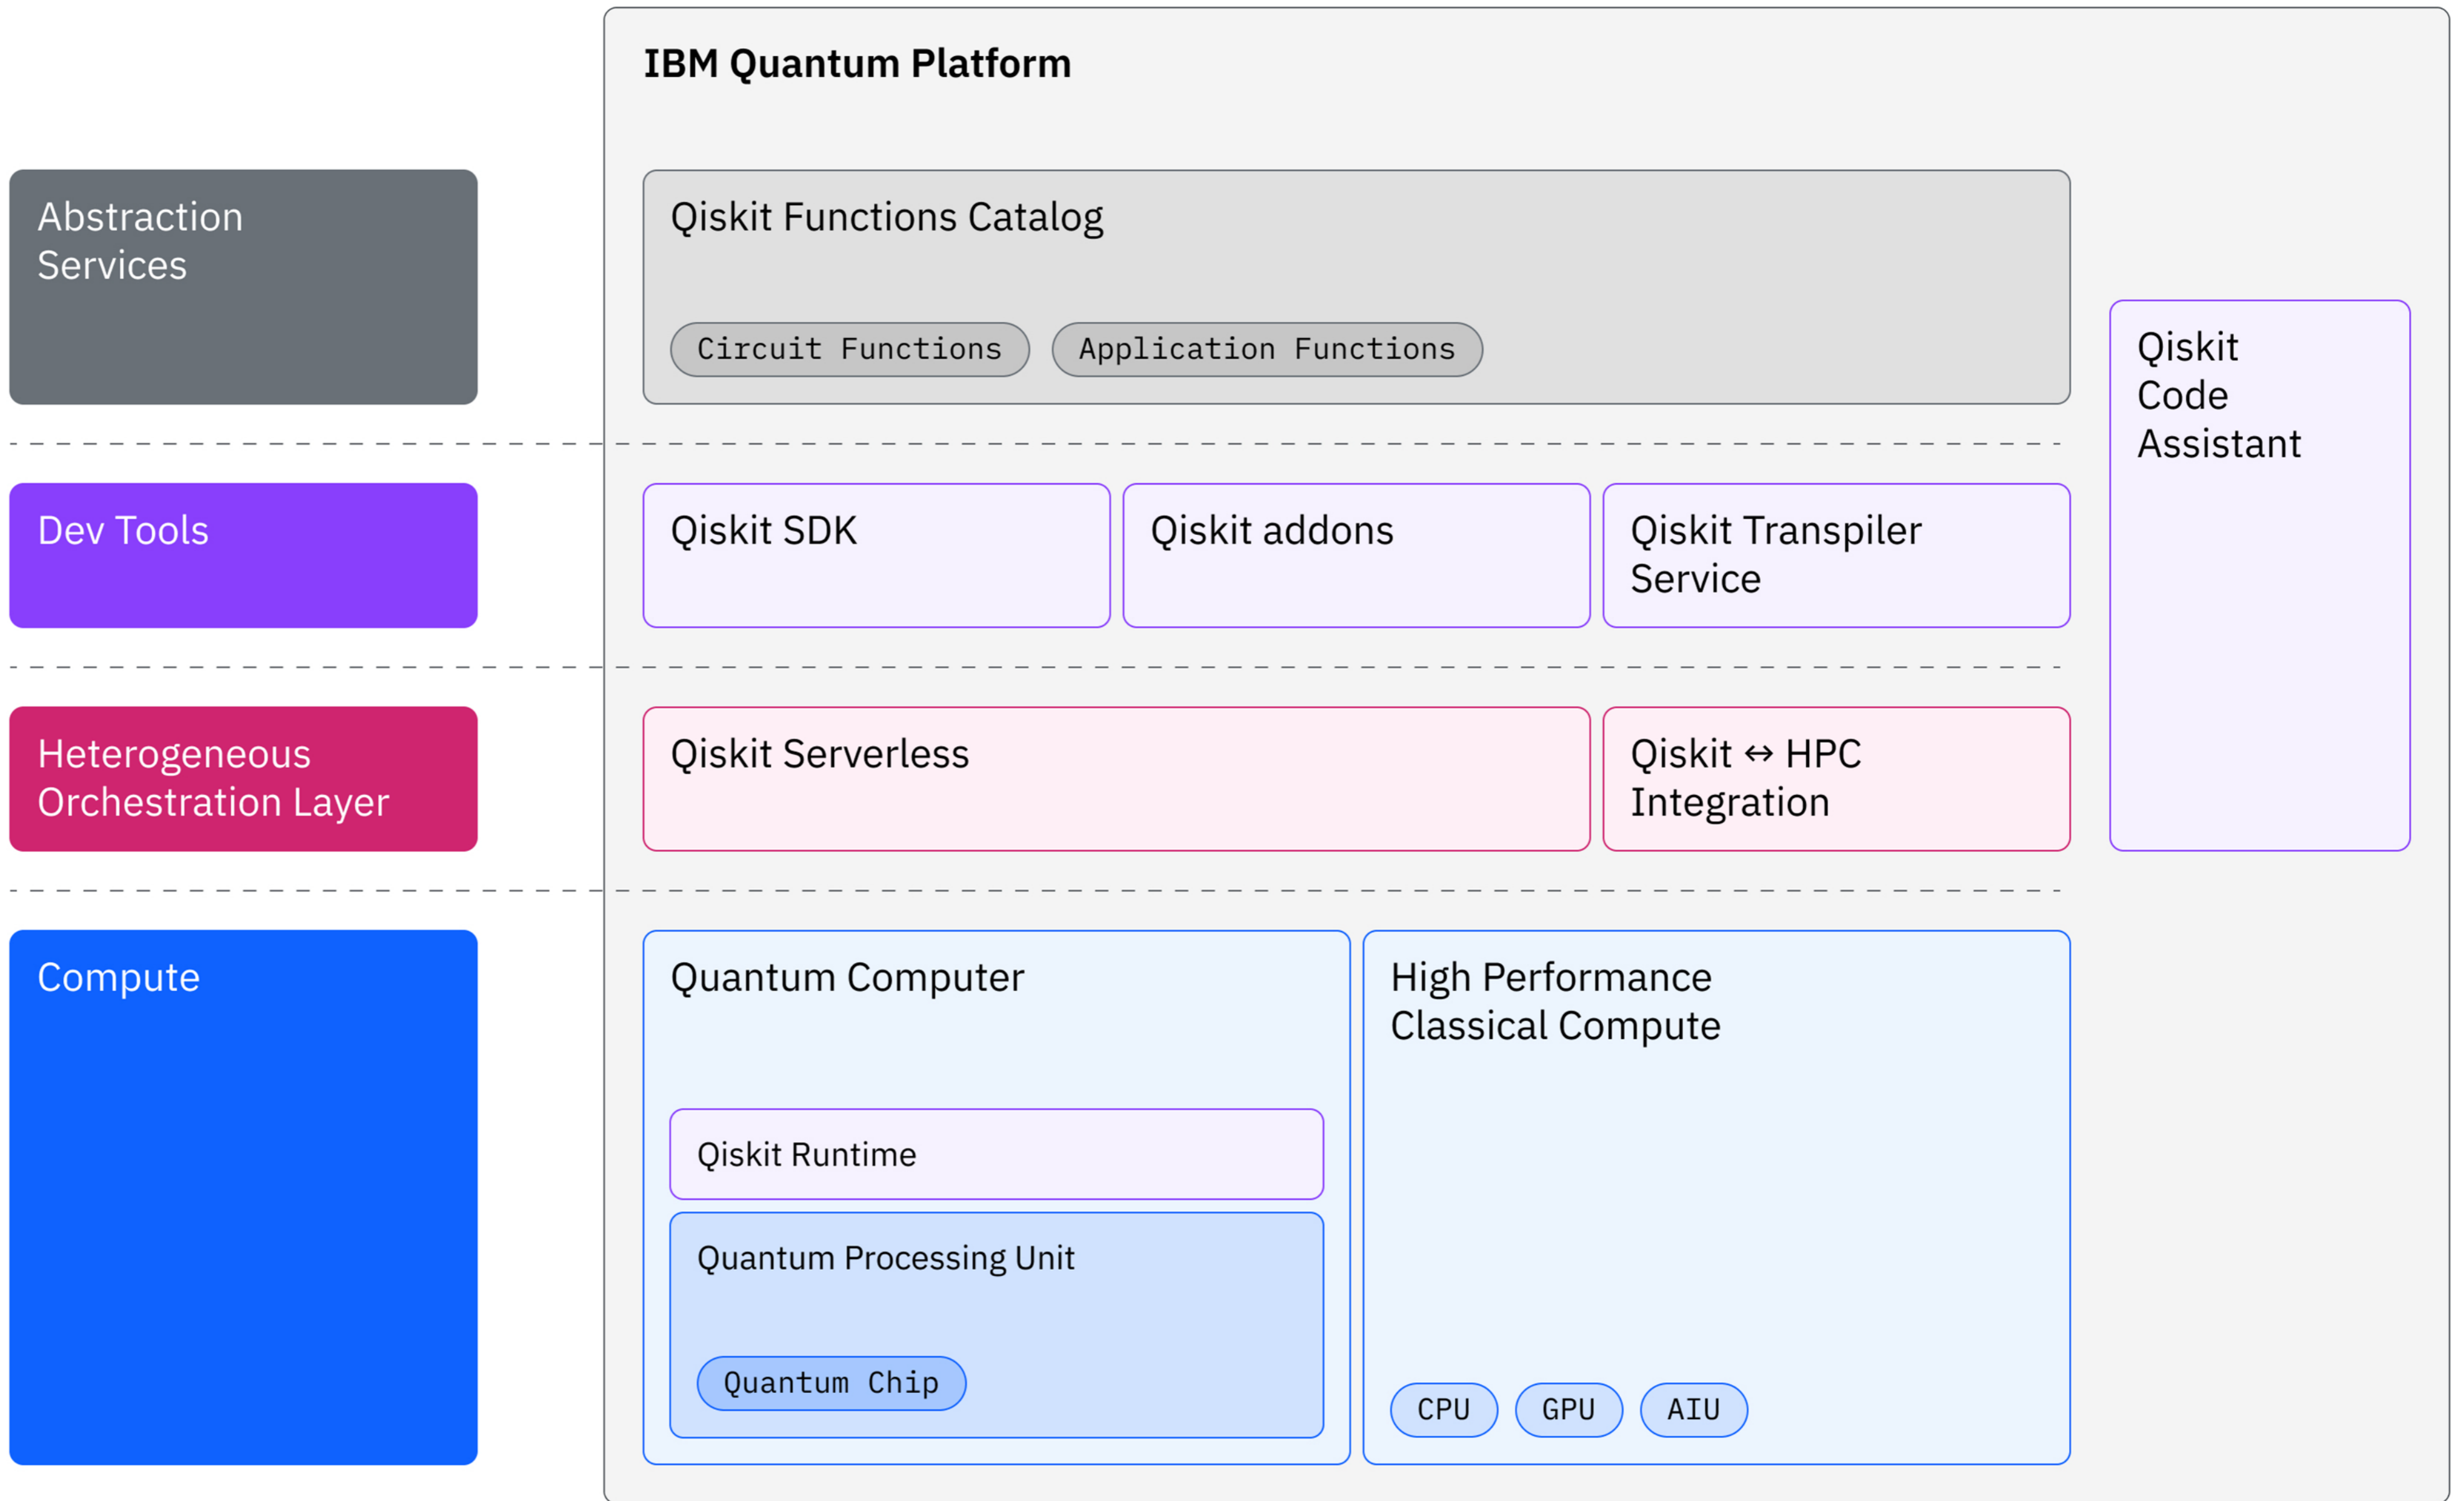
IBM Quantum Platform

Abstraction Services

Qiskit Functions Catalog

Circuit Functions

Application Functions

Qiskit Code Assistant

Dev Tools

Qiskit SDK

Qiskit addons

Qiskit Transpiler Service

Heterogeneous Orchestration Layer

Qiskit Serverless

Qiskit ↔ HPC Integration

Compute

Quantum Computer

Qiskit Runtime

Quantum Processing Unit

Quantum Chip

High Performance Classical Compute

CPU

GPU

AIU